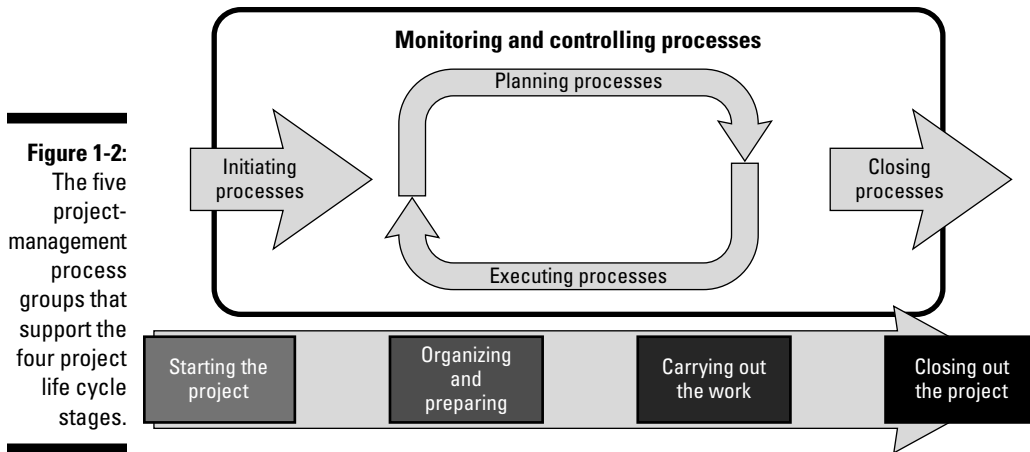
Figure 1-2: The five project-management process groups that support the four project life cycle stages.

Monitoring and controlling processes

Planning processes

Initiating processes

Closing processes

Executing processes

Starting the project

Organizing and preparing

Carrying out the work

Closing out the project